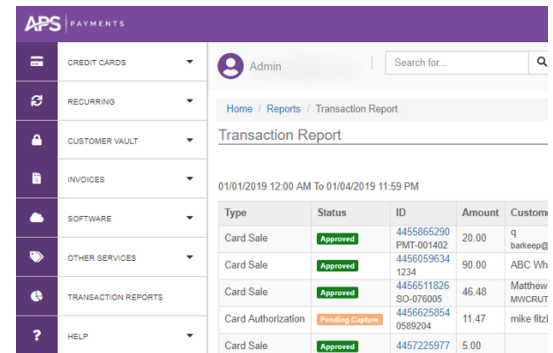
APS PAYMENTS

CREDIT CARDS
RECURRING
CUSTOMER VAULT
INVOICES
SOFTWARE
OTHER SERVICES
TRANSACTION REPORTS
HELP

Admin

Search for...

Home / Reports / Transaction Report

Transaction Report

01/01/2019 12:00 AM To 01/04/2019 11:59 PM

| Type | Status | ID | Amount | Custome |
|---|---|---|---|---|
| Card Sale | Approved | 4455865290 PMT-001402 | 20.00 | q barkeep@ |
| Card Sale | Approved | 4456059634 1234 | 90.00 | ABC Wh |
| Card Sale | Approved | 4456511826 SO-076005 | 46.48 | Matthew MWCRUT |
| Card Authorization | Pending Capture | 4456625854 0589204 | 11.47 | mike fitzl |
| Card Sale | Approved | 4457225977 | 5.00 | |